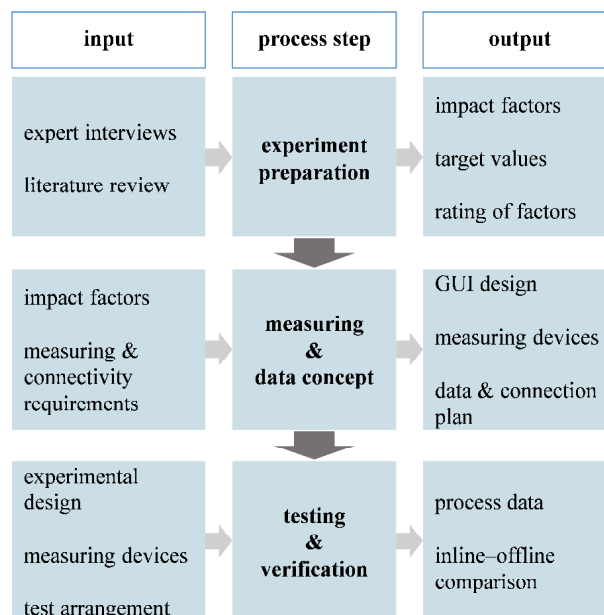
input

process step

output

expert interviews

literature review

experiment preparation

impact factors

target values

rating of factors

impact factors

measuring & connectivity requirements

measuring & data concept

GUI design

measuring devices

data & connection plan

experimental design

measuring devices

test arrangement

testing & verification

process data

inline–offline comparison